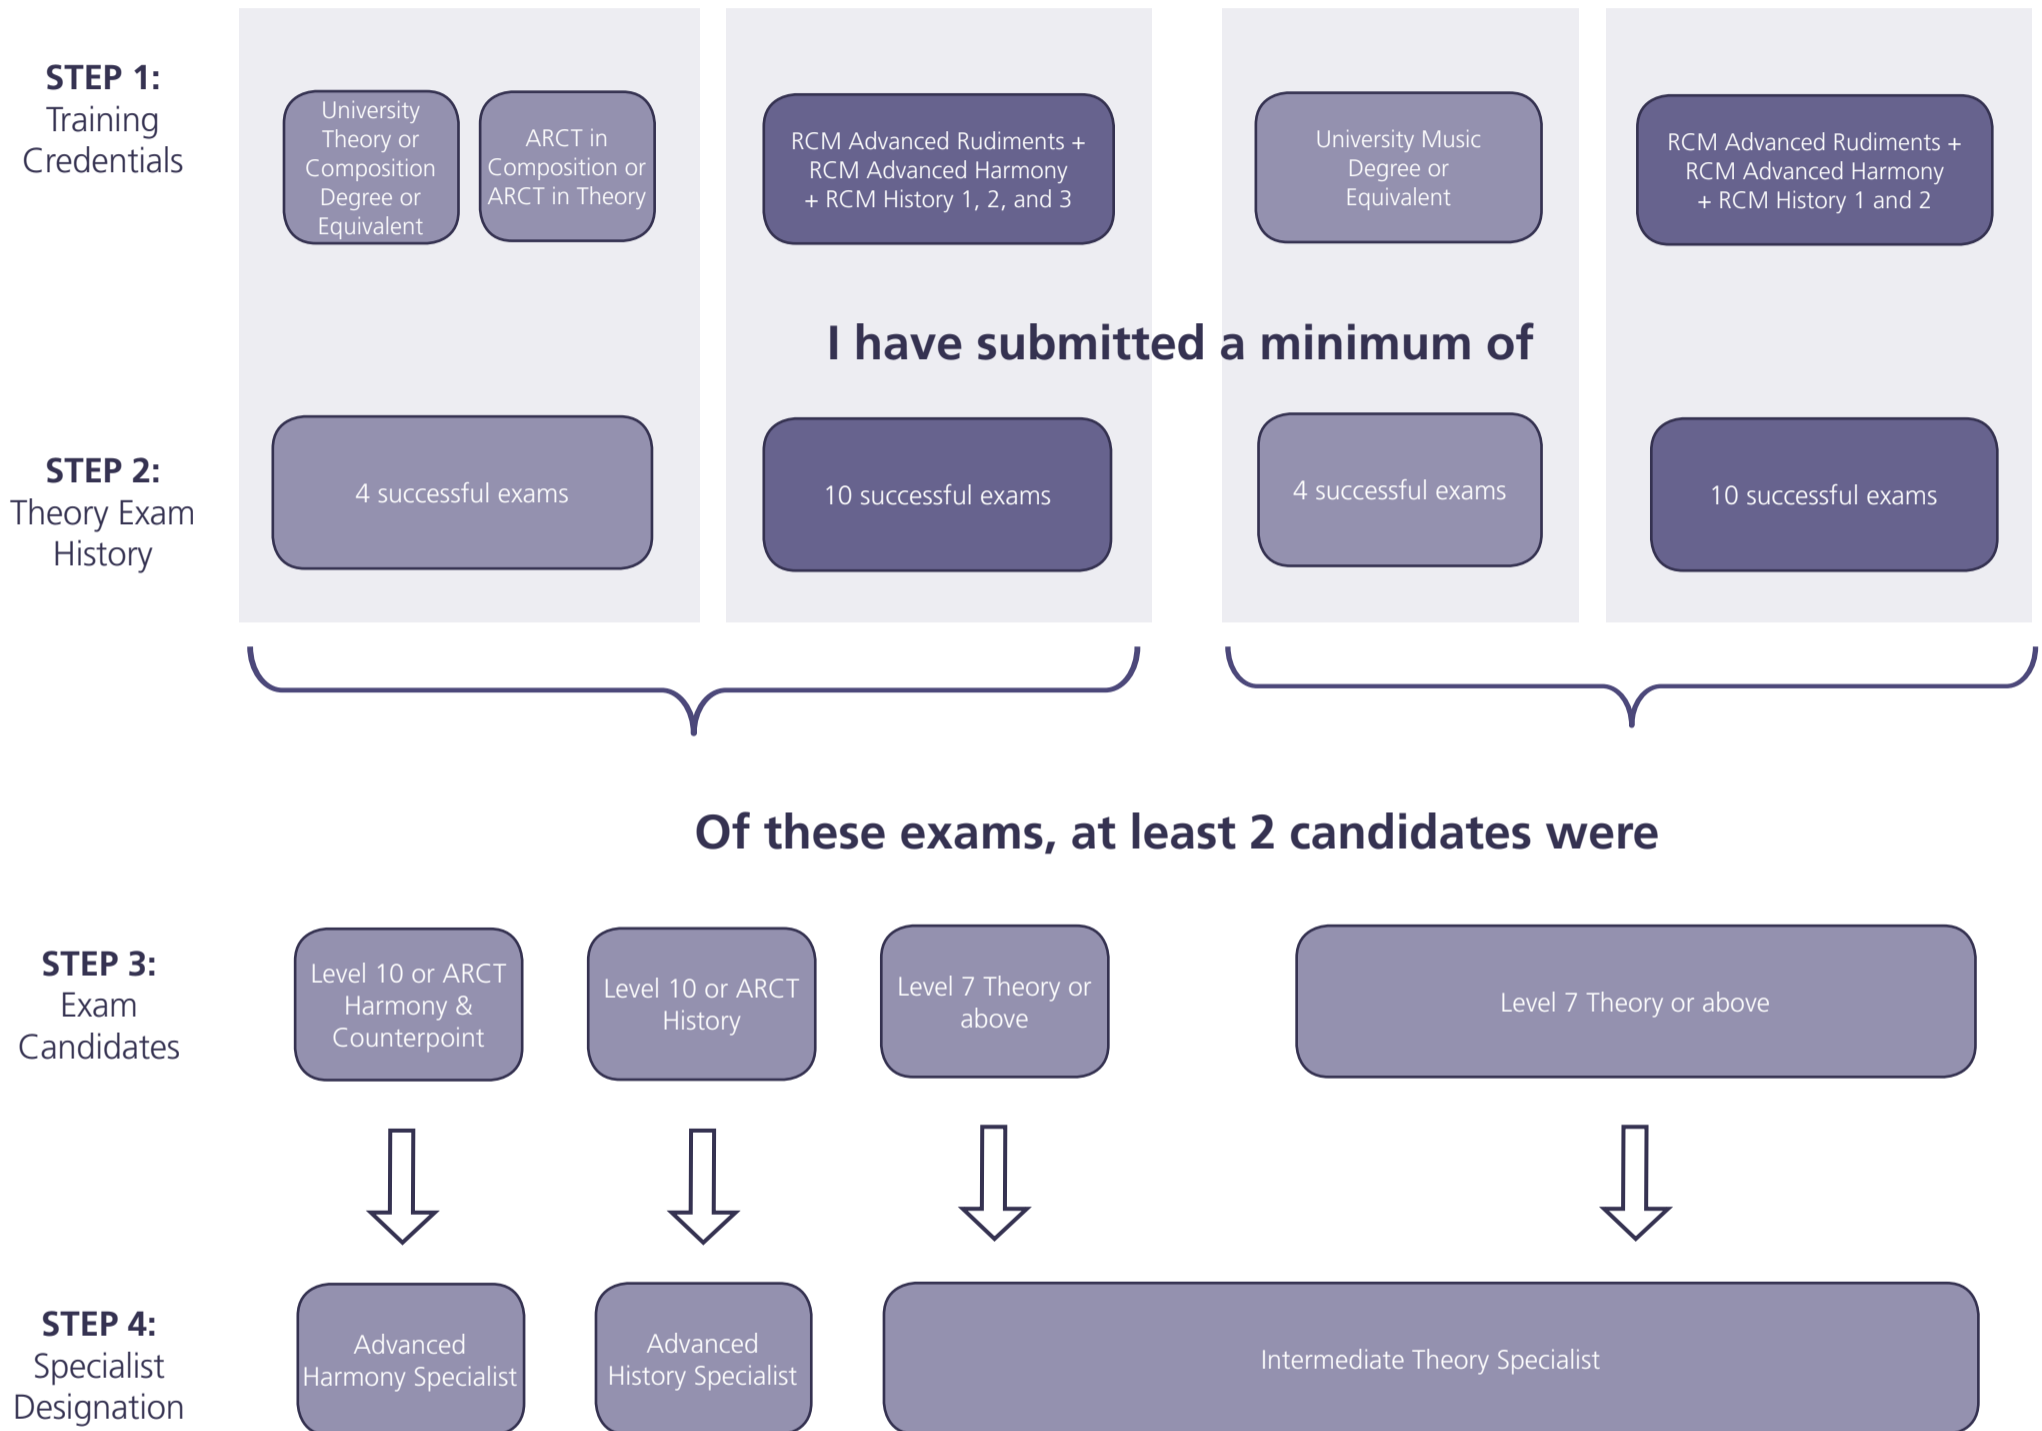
STEP 1:
Training Credentials

University Theory or Composition Degree or Equivalent

ARCT in Composition or ARCT in Theory

RCM Advanced Rudiments + RCM Advanced Harmony + RCM History 1, 2, and 3

University Music Degree or Equivalent

RCM Advanced Rudiments + RCM Advanced Harmony + RCM History 1 and 2

I have submitted a minimum of

STEP 2:
Theory Exam History

4 successful exams

10 successful exams

4 successful exams

10 successful exams

Of these exams, at least 2 candidates were

STEP 3:
Exam Candidates

Level 10 or ARCT Harmony & Counterpoint

Level 10 or ARCT History

Level 7 Theory or above

Level 7 Theory or above

STEP 4:
Specialist Designation

Advanced Harmony Specialist

Advanced History Specialist

Intermediate Theory Specialist